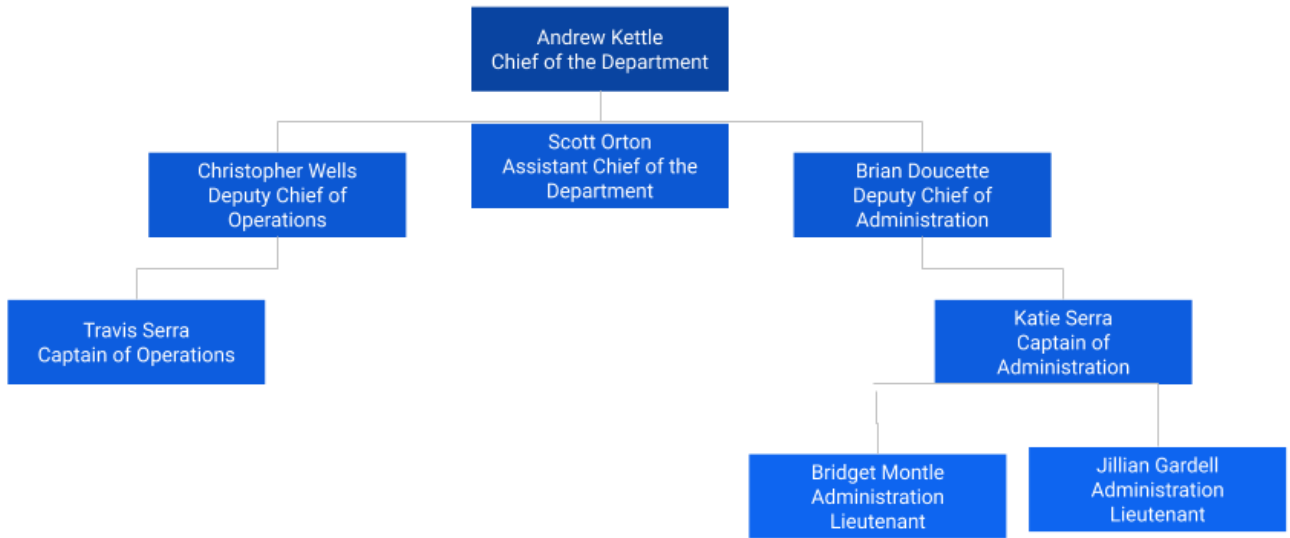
Andrew Kettle
Chief of the Department

Christopher Wells
Deputy Chief of Operations

Scott Orton
Assistant Chief of the Department

Brian Doucette
Deputy Chief of Administration

Travis Serra
Captain of Operations

Katie Serra
Captain of Administration

Bridget Montle
Administration Lieutenant

Jillian Gardell
Administration Lieutenant